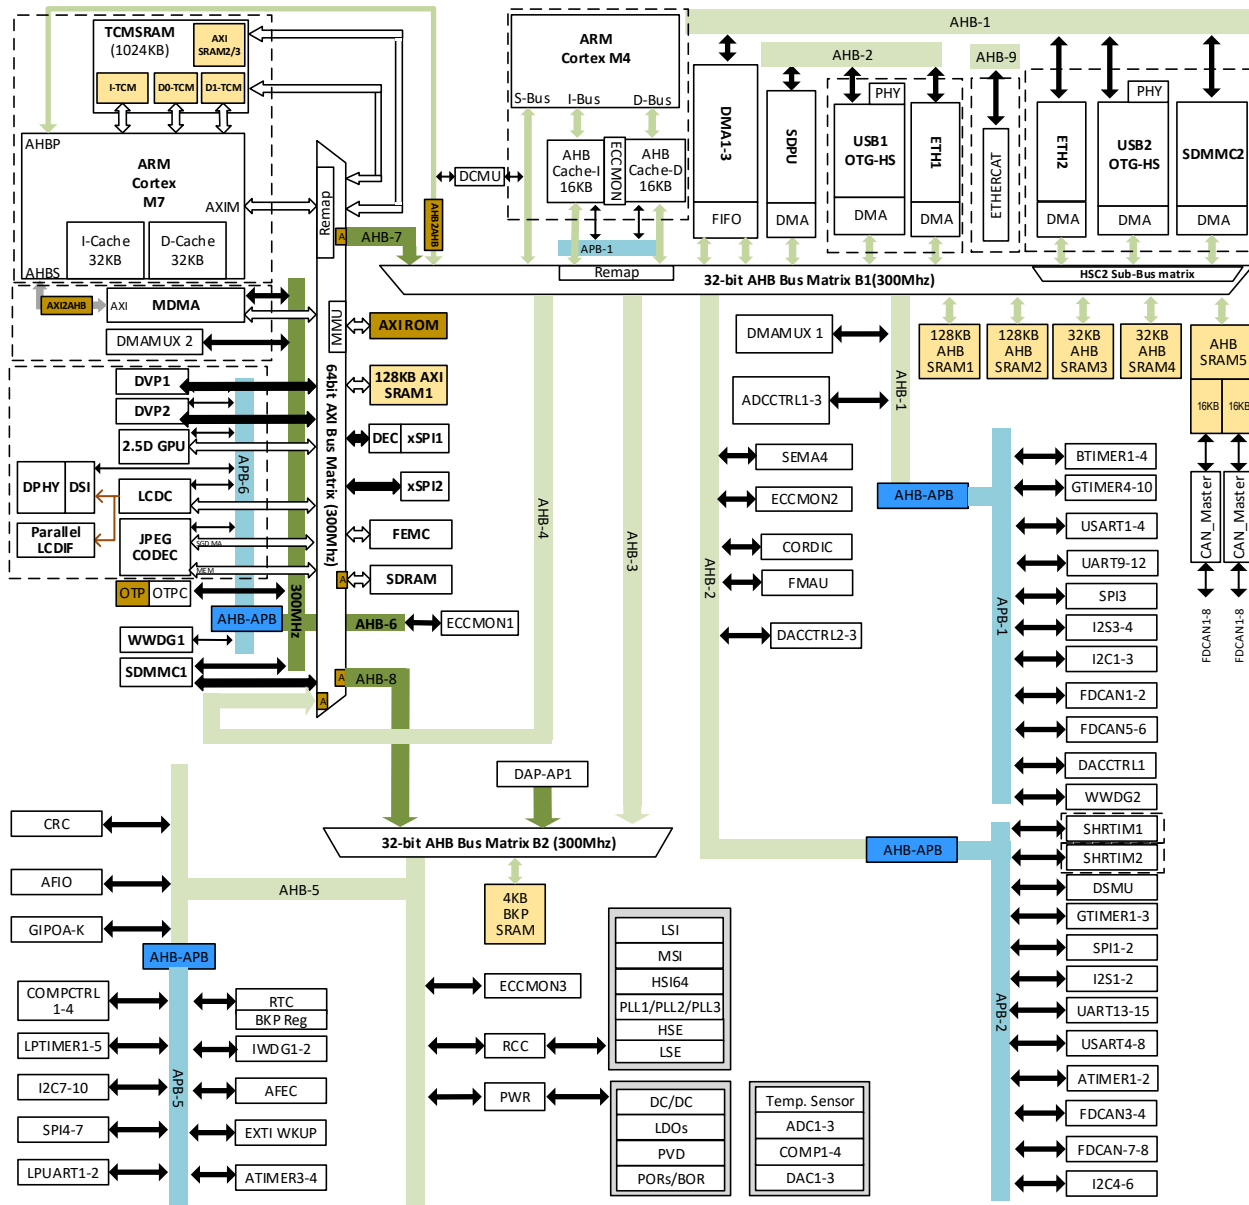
TCMSRAM (1024KB)
AXI SRAM2/3
I-TCM
D0-TCM
D1-TCM
AHBP
ARM Cortex M7
AXIM
I-Cache 32KB
D-Cache 32KB
AHBS
AXI2AHB
AXI
MDMA
DMAMUX 2
DVP1
DVP2
2.5D GPU
DPHY
DSI
LCDC
Parallel LCDIF
JPEG CODEC
SGD MA
MEM
APB-6
OTP
OTPC
AHB-APB
WWDG1
SDMMC1
300MHz
Remap
MMU
64bit AXI Bus Matrix (300Mhz)
AHB-7
AHB2AHB
AXI ROM
128KB AXI SRAM1
DEC
xSPI1
xSPI2
FEMC
SDRAM
AHB-6
ECCMON1
AHB-8
DCMU
ARM Cortex M4
S-Bus
I-Bus
D-Bus
AHB Cache-I 16KB
ECCMON
AHB Cache-D 16KB
APB-1
Remap
AHB-1
AHB-2
AHB-9
DMA1-3
FIFO
SDPU
DMA
PHY
USB1 OTG-HS
DMA
ETH1
DMA
ETHERCAT
ETH2
DMA
PHY
USB2 OTG-HS
DMA
SDMMC2
DMA
32-bit AHB Bus Matrix B1(300Mhz)
HSC2 Sub-Bus matrix
DMAMUX 1
ADCCTRL1-3
AHB-1
128KB AHB SRAM1
128KB AHB SRAM2
32KB AHB SRAM3
32KB AHB SRAM4
AHB SRAM5
16KB
16KB
CAN_Master
CAN_Master
FDCAN1-8
FDCAN1-8
AHB-4
AHB-3
AHB-2
SEMA4
ECCMON2
CORDIC
FMAU
DACCTRL2-3
AHB-APB
APB-1
BTIMER1-4
GTIMER4-10
USART1-4
UART9-12
SPI3
I2S3-4
I2C1-3
FDCAN1-2
FDCAN5-6
DACCTRL1
WWDG2
DAP-AP1
32-bit AHB Bus Matrix B2 (300Mhz)
4KB BKP SRAM
AHB-APB
SHRTIM1
SHRTIM2
DSMU
GTIMER1-3
SPI1-2
I2S1-2
UART13-15
USART4-8
ATIMER1-2
FDCAN3-4
FDCAN-7-8
I2C4-6
APB-2
CRC
AFIO
GIPOA-K
AHB-5
AHB-APB
COMPCTRL 1-4
LPTIMER1-5
I2C7-10
SPI4-7
LPUART1-2
APB-5
RTC
BKP Reg
IWDG1-2
AFEC
EXTI WKUP
ATIMER3-4
ECCMON3
RCC
PWR
LSI
MSI
HSI64
PLL1/PLL2/PLL3
HSE
LSE
DC/DC
LDOs
PVD
PORs/BOR
Temp. Sensor
ADC1-3
COMP1-4
DAC1-3